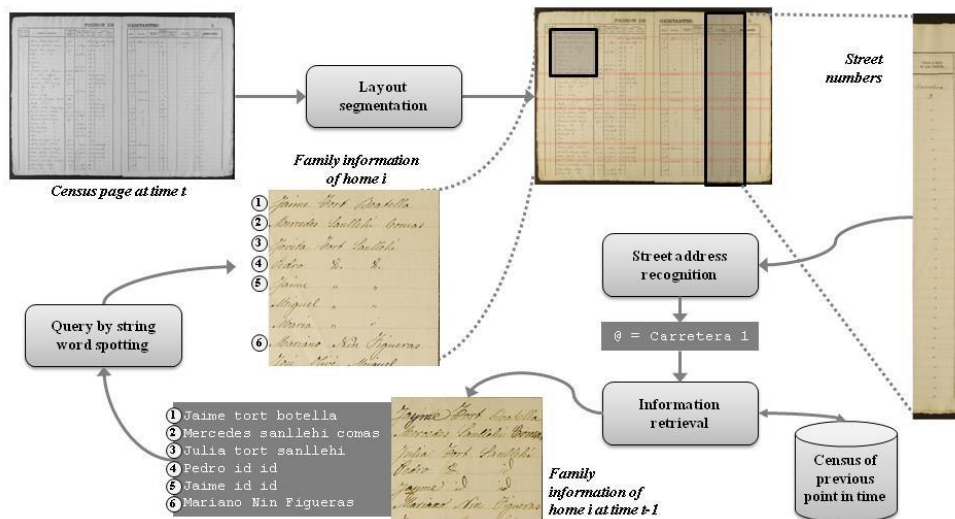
Census page at time t

Layout segmentation

PADRON DE HABITANTES

Street numbers

Family information of home i

① Jaime Tort Botella
② Mercedes Sanllehi Comas
③ Julia Tort Sanllehi
④ Pedro Id. Id.
⑤ Jaime " "
Miguel " "
Maria " "
⑥ Mariano Nin Figueras
José Nin Miquel

Street address recognition

@ = Carretera 1

Query by string word spotting

Information retrieval

① Jaime tort botella
② Mercedes sanllehi comas
③ Julia tort sanllehi
④ Pedro id id
⑤ Jaime id id
⑥ Mariano Nin Figueras

Jayme Tort Botella
Mercedes Sanllehi Comas
Julia Tort Sanllehi
Pedro Id.
Jayme Id.
Mariano Nin Figueras

Family information of home i at time t-1

Census of previous point in time